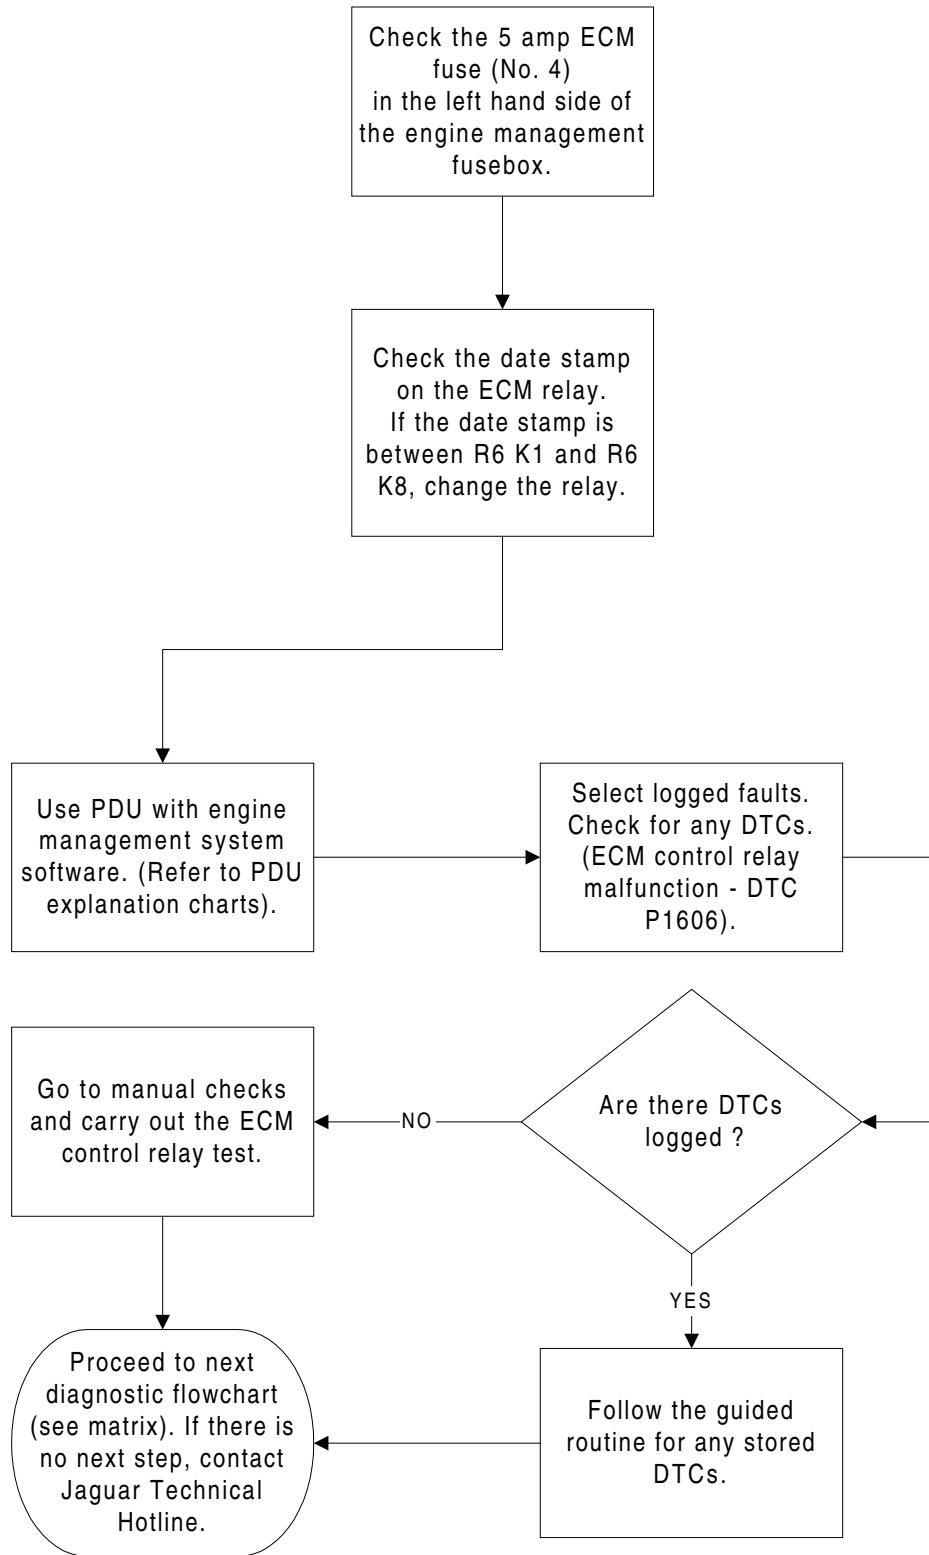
Check the 5 amp ECM fuse (No. 4) in the left hand side of the engine management fusebox.

Check the date stamp on the ECM relay. If the date stamp is between R6 K1 and R6 K8, change the relay.

Use PDU with engine management system software. (Refer to PDU explanation charts).

Select logged faults. Check for any DTCs. (ECM control relay malfunction - DTC P1606).

Go to manual checks and carry out the ECM control relay test.

NO

Are there DTCs logged ?

YES

Proceed to next diagnostic flowchart (see matrix). If there is no next step, contact Jaguar Technical Hotline.

Follow the guided routine for any stored DTCs.